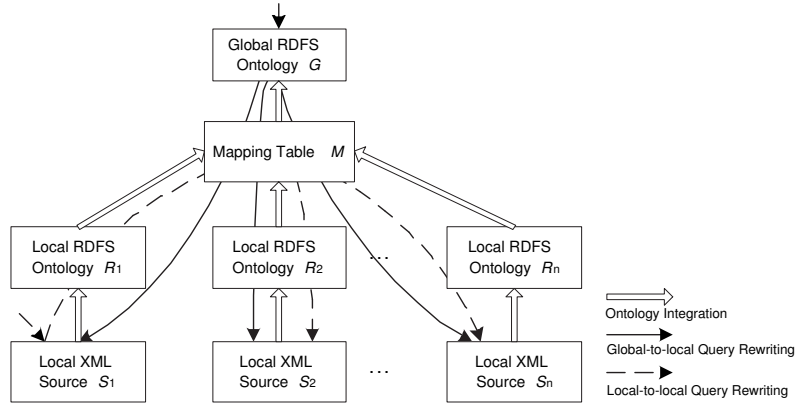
Global RDFS Ontology $G$

Mapping Table $M$

Local RDFS Ontology $R_1$

Local RDFS Ontology $R_2$

...

Local RDFS Ontology $R_n$

Local XML Source $S_1$

Local XML Source $S_2$

...

Local XML Source $S_n$

Ontology Integration

Global-to-local Query Rewriting

Local-to-local Query Rewriting